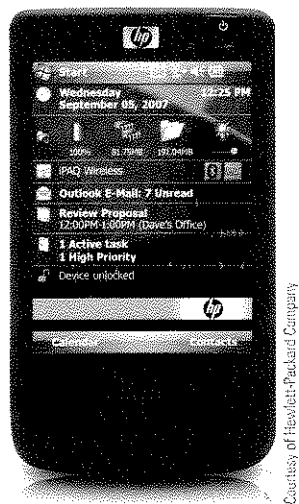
hp

Start

Wednesday September 05, 2007

12:25 PM

100%

81.75MB

197.04MB

iPAQ Wireless

Outlook E-Mail: 7 Unread

Review Proposal

12:00PM-1:00PM (Dave's Office)

1 Active task

1 High Priority

Device unlocked

hp

Calendar

Contacts

Courtesy of Hewlett-Packard Company